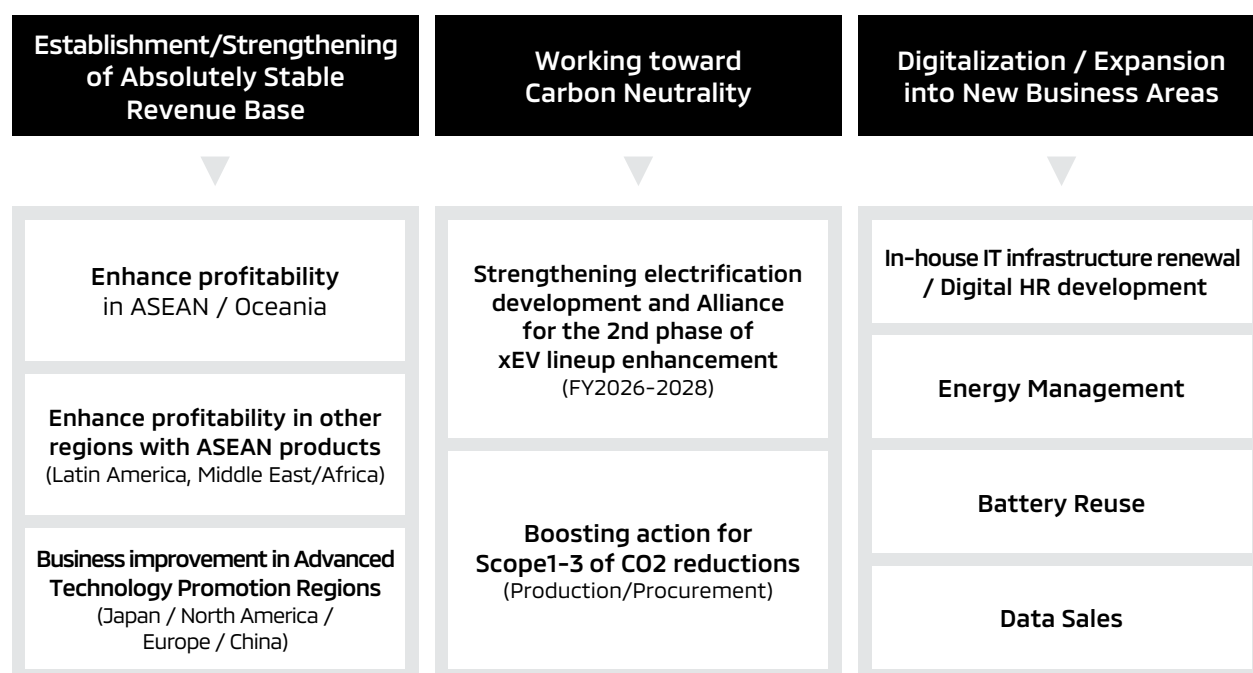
Establishment/Strengthening of Absolutely Stable Revenue Base

Enhance profitability in ASEAN / Oceania

Enhance profitability in other regions with ASEAN products (Latin America, Middle East/Africa)

Business improvement in Advanced Technology Promotion Regions (Japan / North America / Europe / China)

Working toward Carbon Neutrality

Strengthening electrification development and Alliance for the 2nd phase of xEV lineup enhancement (FY2026-2028)

Boosting action for Scope1-3 of CO2 reductions (Production/Procurement)

Digitalization / Expansion into New Business Areas

In-house IT infrastructure renewal / Digital HR development

Energy Management

Battery Reuse

Data Sales